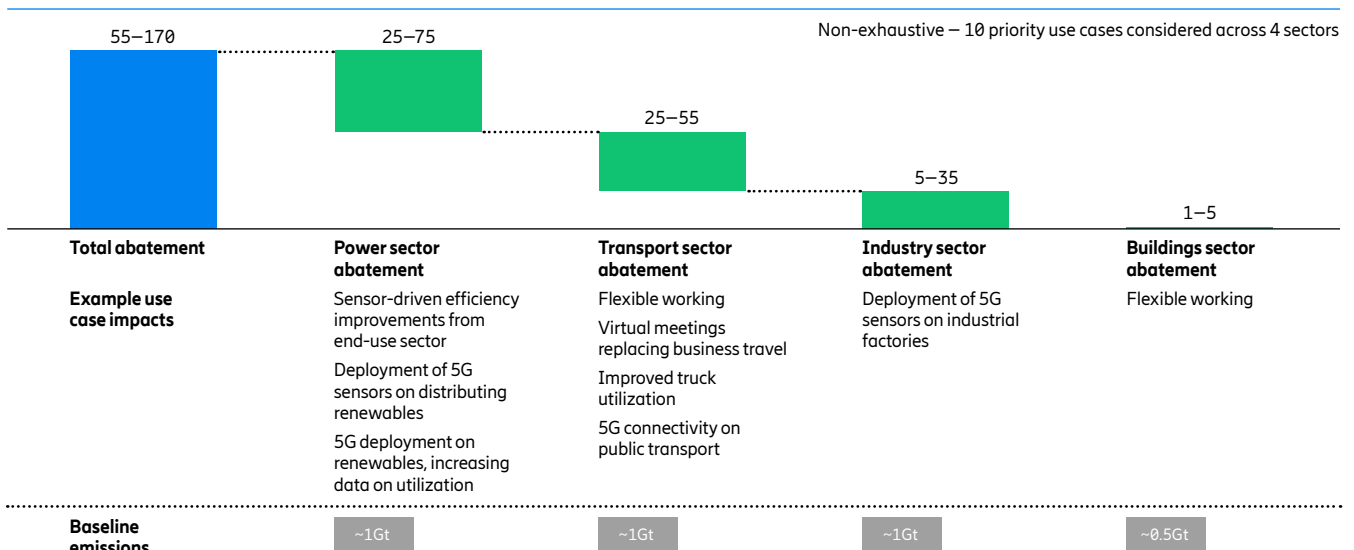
Non-exhaustive – 10 priority use cases considered across 4 sectors

55–170

25–75

25–55

5–35

1–5

Total abatement

Example use case impacts

Power sector abatement

Sensor-driven efficiency improvements from end-use sector

Deployment of 5G sensors on distributing renewables

5G deployment on renewables, increasing data on utilization

Transport sector abatement

Flexible working

Virtual meetings replacing business travel

Improved truck utilization

5G connectivity on public transport

Industry sector abatement

Deployment of 5G sensors on industrial factories

Buildings sector abatement

Flexible working

Baseline emissions

~1Gt

~1Gt

~1Gt

~0.5Gt